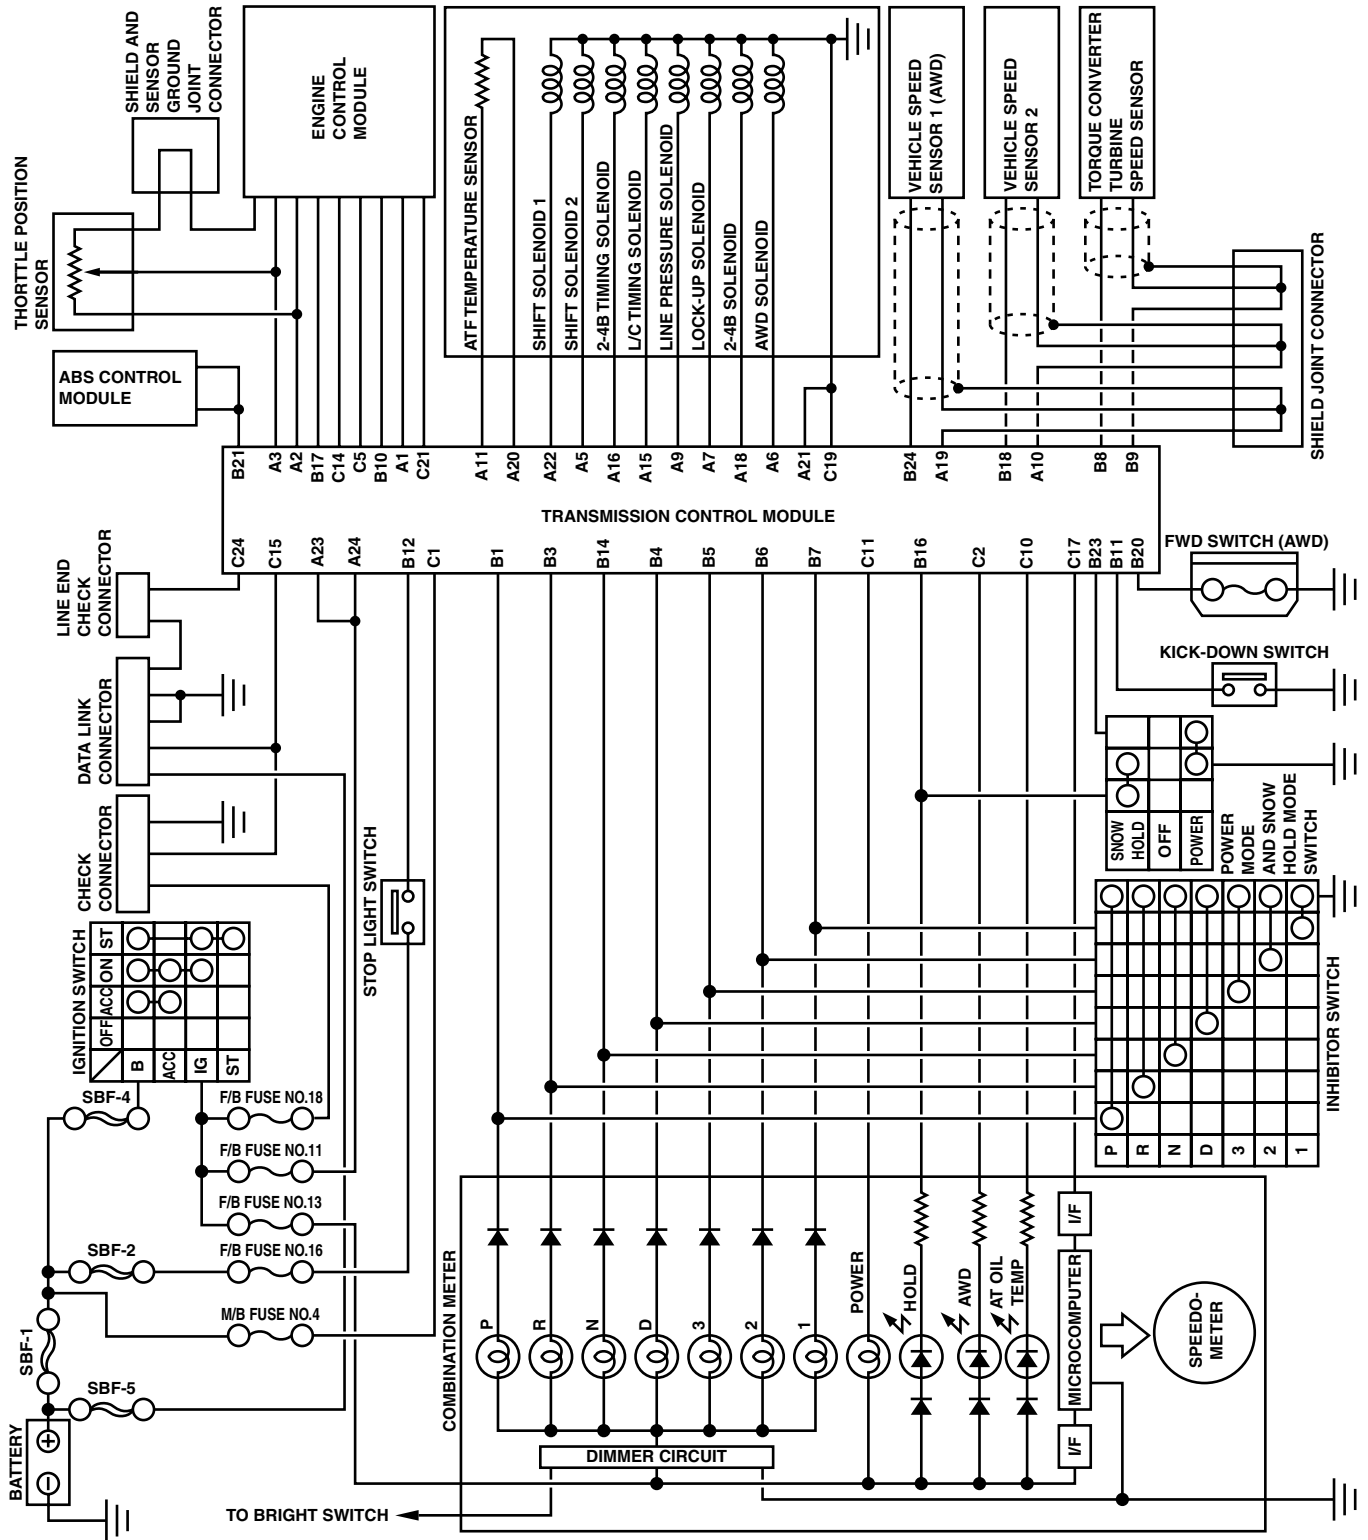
SHIELD AND SENSOR GROUND JOINT CONNECTOR

ENGINE CONTROL MODULE

ATF TEMPERATURE SENSOR
SHIFT SOLENOID 1
SHIFT SOLENOID 2
2-4B TIMING SOLENOID
L/C TIMING SOLENOID
LINE PRESSURE SOLENOID
LOCK-UP SOLENOID
2-4B SOLENOID
AWD SOLENOID

VEHICLE SPEED SENSOR 1 (AWD)
VEHICLE SPEED SENSOR 2
TORQUE CONVERTER TURBINE SPEED SENSOR

THORTTLE POSITION SENSOR

SHIELD JOINT CONNECTOR

ABS CONTROL MODULE

B21 A3 A2 B17 C14 C5 B10 A1 C21 A11 A20 A22 A5 A16 A15 A9 A7 A18 A6 A21 C19 B24 A19 B18 A10 B8 B9

TRANSMISSION CONTROL MODULE

C24 C15 A23 A24 B12 C1 B1 B3 B14 B4 B5 B6 B7 C11 B16 C2 C10 C17 B23 B11 B20

FWD SWITCH (AWD)

LINE END CHECK CONNECTOR

KICK-DOWN SWITCH

DATA LINK CONNECTOR

SNOW HOLD
OFF
POWER
POWER MODE AND SNOW HOLD MODE SWITCH

CHECK CONNECTOR

STOP LIGHT SWITCH

IGNITION SWITCH
ST
ON
ACC
OFF
B ACC IG ST

INHIBITOR SWITCH
P R N D 3 2 1

SBF-4
F/B FUSE NO.18
F/B FUSE NO.11
F/B FUSE NO.13
SBF-2
F/B FUSE NO.16
M/B FUSE NO.4
SBF-1
SBF-5
BATTERY

COMBINATION METER
P R N D 3 2 1
POWER
HOLD
AWD
AT OIL TEMP
I/F
MICROCOMPUTER
I/F
SPEEDO-METER
DIMMER CIRCUIT

TO BRIGHT SWITCH